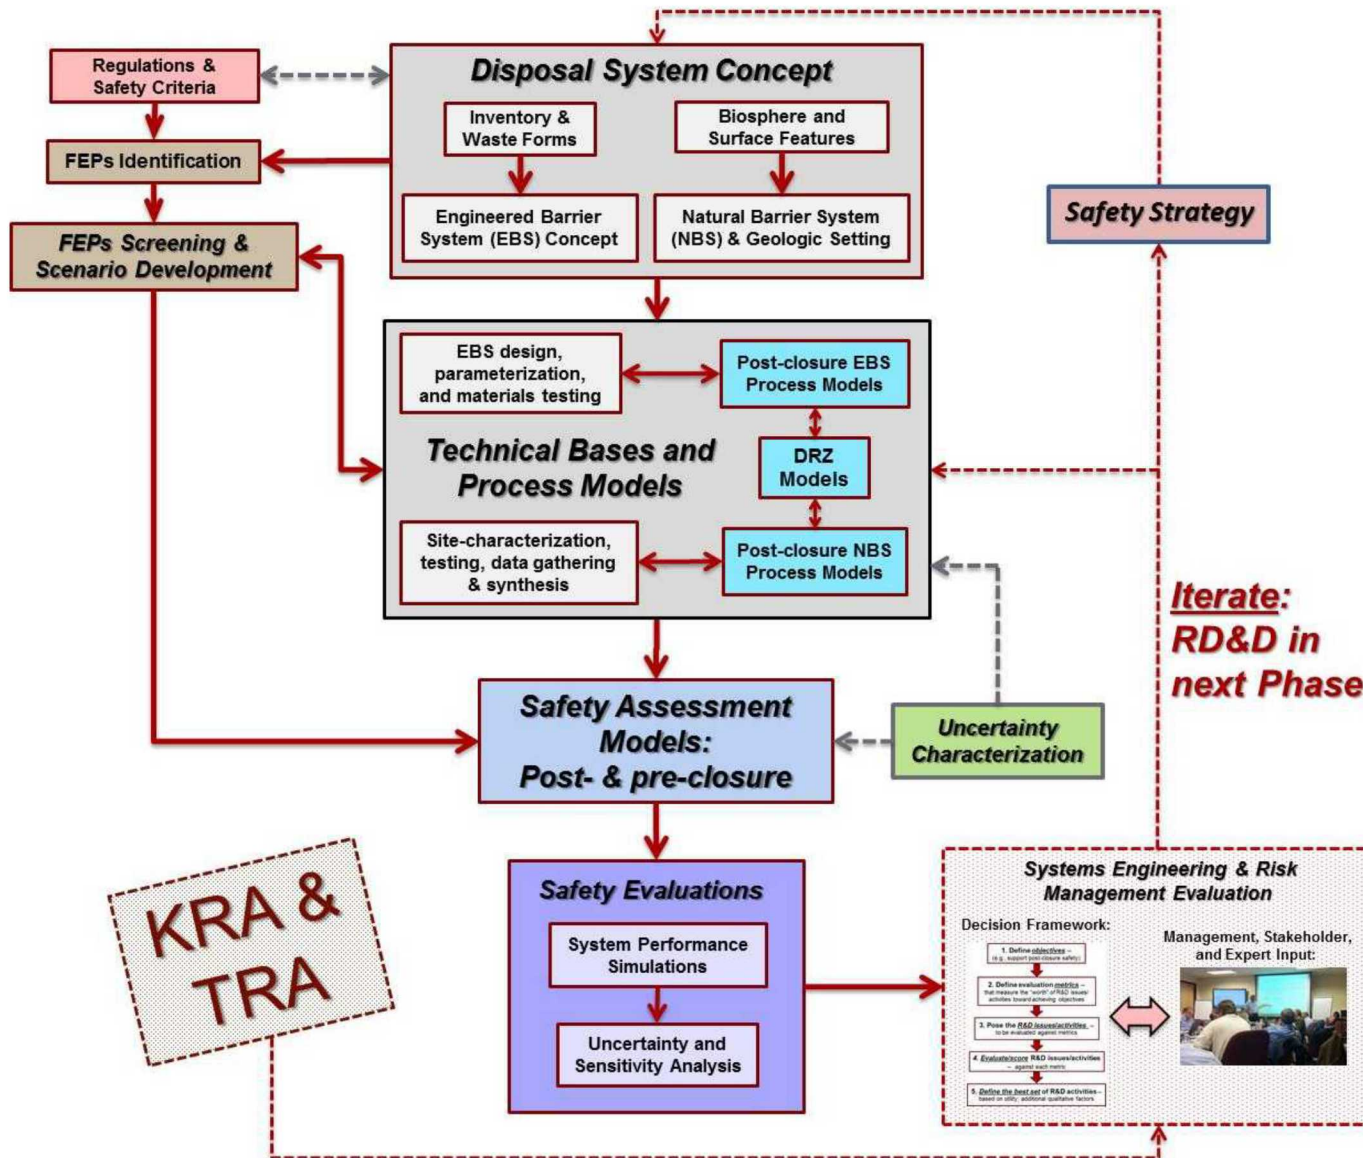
Regulations & Safety Criteria

FEPs Identification

FEPs Screening & Scenario Development

Disposal System Concept

Inventory & Waste Forms

Biosphere and Surface Features

Engineered Barrier System (EBS) Concept

Natural Barrier System (NBS) & Geologic Setting

Safety Strategy

EBS design, parameterization, and materials testing

Post-closure EBS Process Models

Technical Bases and Process Models

DRZ Models

Site-characterization, testing, data gathering & synthesis

Post-closure NBS Process Models

Iterate: RD&D in next Phase

Safety Assessment Models: Post- & pre-closure

Uncertainty Characterization

Safety Evaluations

System Performance Simulations

Uncertainty and Sensitivity Analysis

KRA & TRA

Systems Engineering & Risk Management Evaluation

Decision Framework:

1. Define objectives – (e.g., support post-closure safety)

2. Define evaluation metrics – that measure the "worth" of R&D issues/activities toward achieving objectives

3. Pose the R&D issues/activities – to be evaluated against metrics

4. Evaluate/score R&D issues/activities – against each metric

5. Define the best set of R&D activities – based on utility; additional qualitative factors

Management, Stakeholder, and Expert Input: